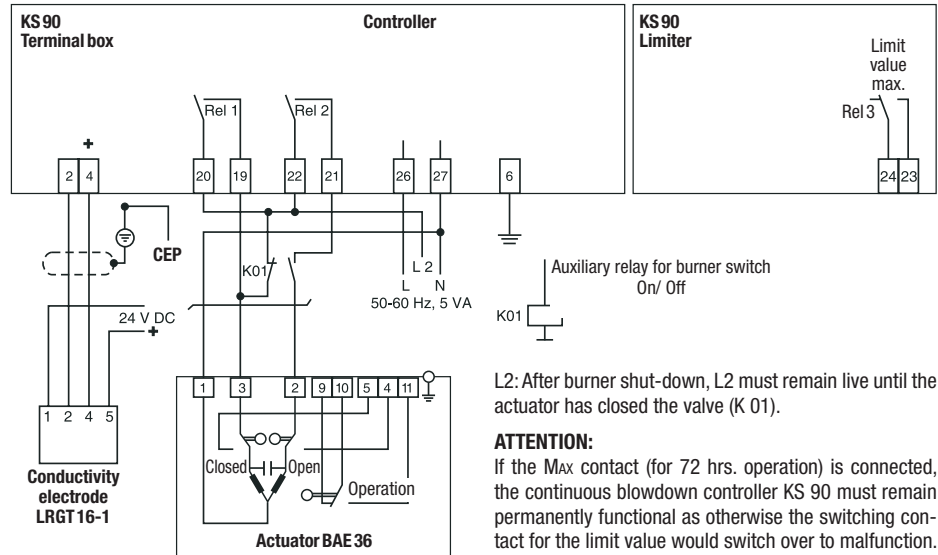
KS 90
Terminal box

Controller

KS 90
Limiter

Limit value max.

Rel 3

Rel 1

Rel 2

2 4

20 19 22 21 26 27 6

24 23

+

CEP

K01

L 2
L N
50-60 Hz, 5 VA

Auxiliary relay for burner switch On/ Off

K01

24 V DC
+

1 2 4 5

Conductivity electrode LRGT 16-1

1 3 2 9 10 5 4 11

Closed Open

Operation

Actuator BAE 36

L2: After burner shut-down, L2 must remain live until the actuator has closed the valve (K 01).

ATTENTION:
If the MAX contact (for 72 hrs. operation) is connected, the continuous blowdown controller KS 90 must remain permanently functional as otherwise the switching contact for the limit value would switch over to malfunction.